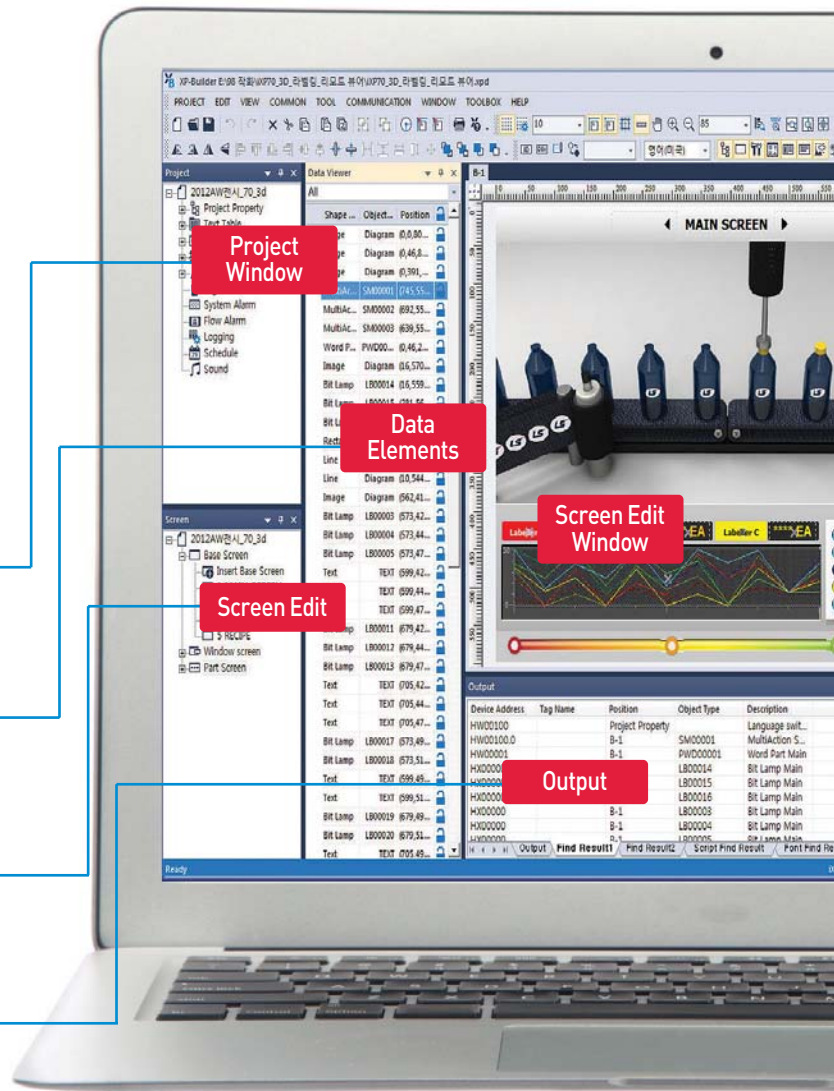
XP-Builder E:\98 작화\XP70_3D_라벨링_리모드 뷰어\XP70_3D_라벨링_리모드 뷰어.xpd

PROJECT EDIT VIEW COMMON TOOL COMMUNICATION WINDOW TOOLBOX HELP

Project

2012AW전시_70_3d
Project Property
Text Table

Project Window

System Alarm
Flow Alarm
Logging
Schedule
Sound

Data Viewer

All

| Shape ... | Object... | Position |
|---|---|---|
| Image | Diagram | (0,0,80... |
| Image | Diagram | (0,46,8... |
| Image | Diagram | (0,391,... |
| MultiAc... | SM00001 | (745,55... |
| MultiAc... | SM00002 | (692,55... |
| MultiAc... | SM00003 | (639,55... |
| Word P... | PWD00... | (0,46,2... |
| Image | Diagram | (16,570... |
| Bit Lamp | LB00014 | (16,559... |
| Bit Lamp | LB00015 | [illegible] |
| Bit L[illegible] | | |
| Rect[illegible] | | |
| Line | | |
| Line | Diagram | (10,544... |
| Image | Diagram | (562,41... |
| Bit Lamp | LB00003 | (573,42... |
| Bit Lamp | LB00004 | (573,44... |
| Bit Lamp | LB00005 | (573,47... |
| Text | TEXT | (599,42... |
| | TEXT | (599,44... |
| | TEXT | (599,47... |
| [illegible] | LB00011 | (679,42... |
| Bit Lamp | LB00012 | (679,44... |
| Bit Lamp | LB00013 | (679,47... |
| Text | TEXT | (705,42... |
| Text | TEXT | (705,44... |
| Text | TEXT | (705,47... |
| Bit Lamp | LB00017 | (573,49... |
| Bit Lamp | LB00018 | (573,51... |
| Text | TEXT | (599,49... |
| Text | TEXT | (599,51... |
| Bit Lamp | LB00019 | (679,49... |
| Bit Lamp | LB00020 | (679,51... |
| Text | TEXT | (705,49... |

Data Elements

Screen

2012AW전시_70_3d
Base Screen
Insert Base Screen

Screen Edit

5 RECIPE
Window screen
Part Screen

B-1

MAIN SCREEN

Screen Edit Window

EA Labeller C EA

Output

| Device Address | Tag Name | Position | Object Type | Description |
|---|---|---|---|---|
| HW00100 | | Project Property | | Language swit... |
| HW00100.0 | | B-1 | SM00001 | MultiAction S... |
| HW00001 | | B-1 | PWD00001 | Word Part Main |
| HX0000 | | | LB00014 | Bit Lamp Main |
| HX0000 | | | LB00015 | Bit Lamp Main |
| HX0000 | | | LB00016 | Bit Lamp Main |
| HX00000 | | B-1 | LB00003 | Bit Lamp Main |
| HX00000 | | B-1 | LB00004 | Bit Lamp Main |

Output

Output | Find Result1 | Find Result2 | Script Find Result | Font Find Re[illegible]

Ready